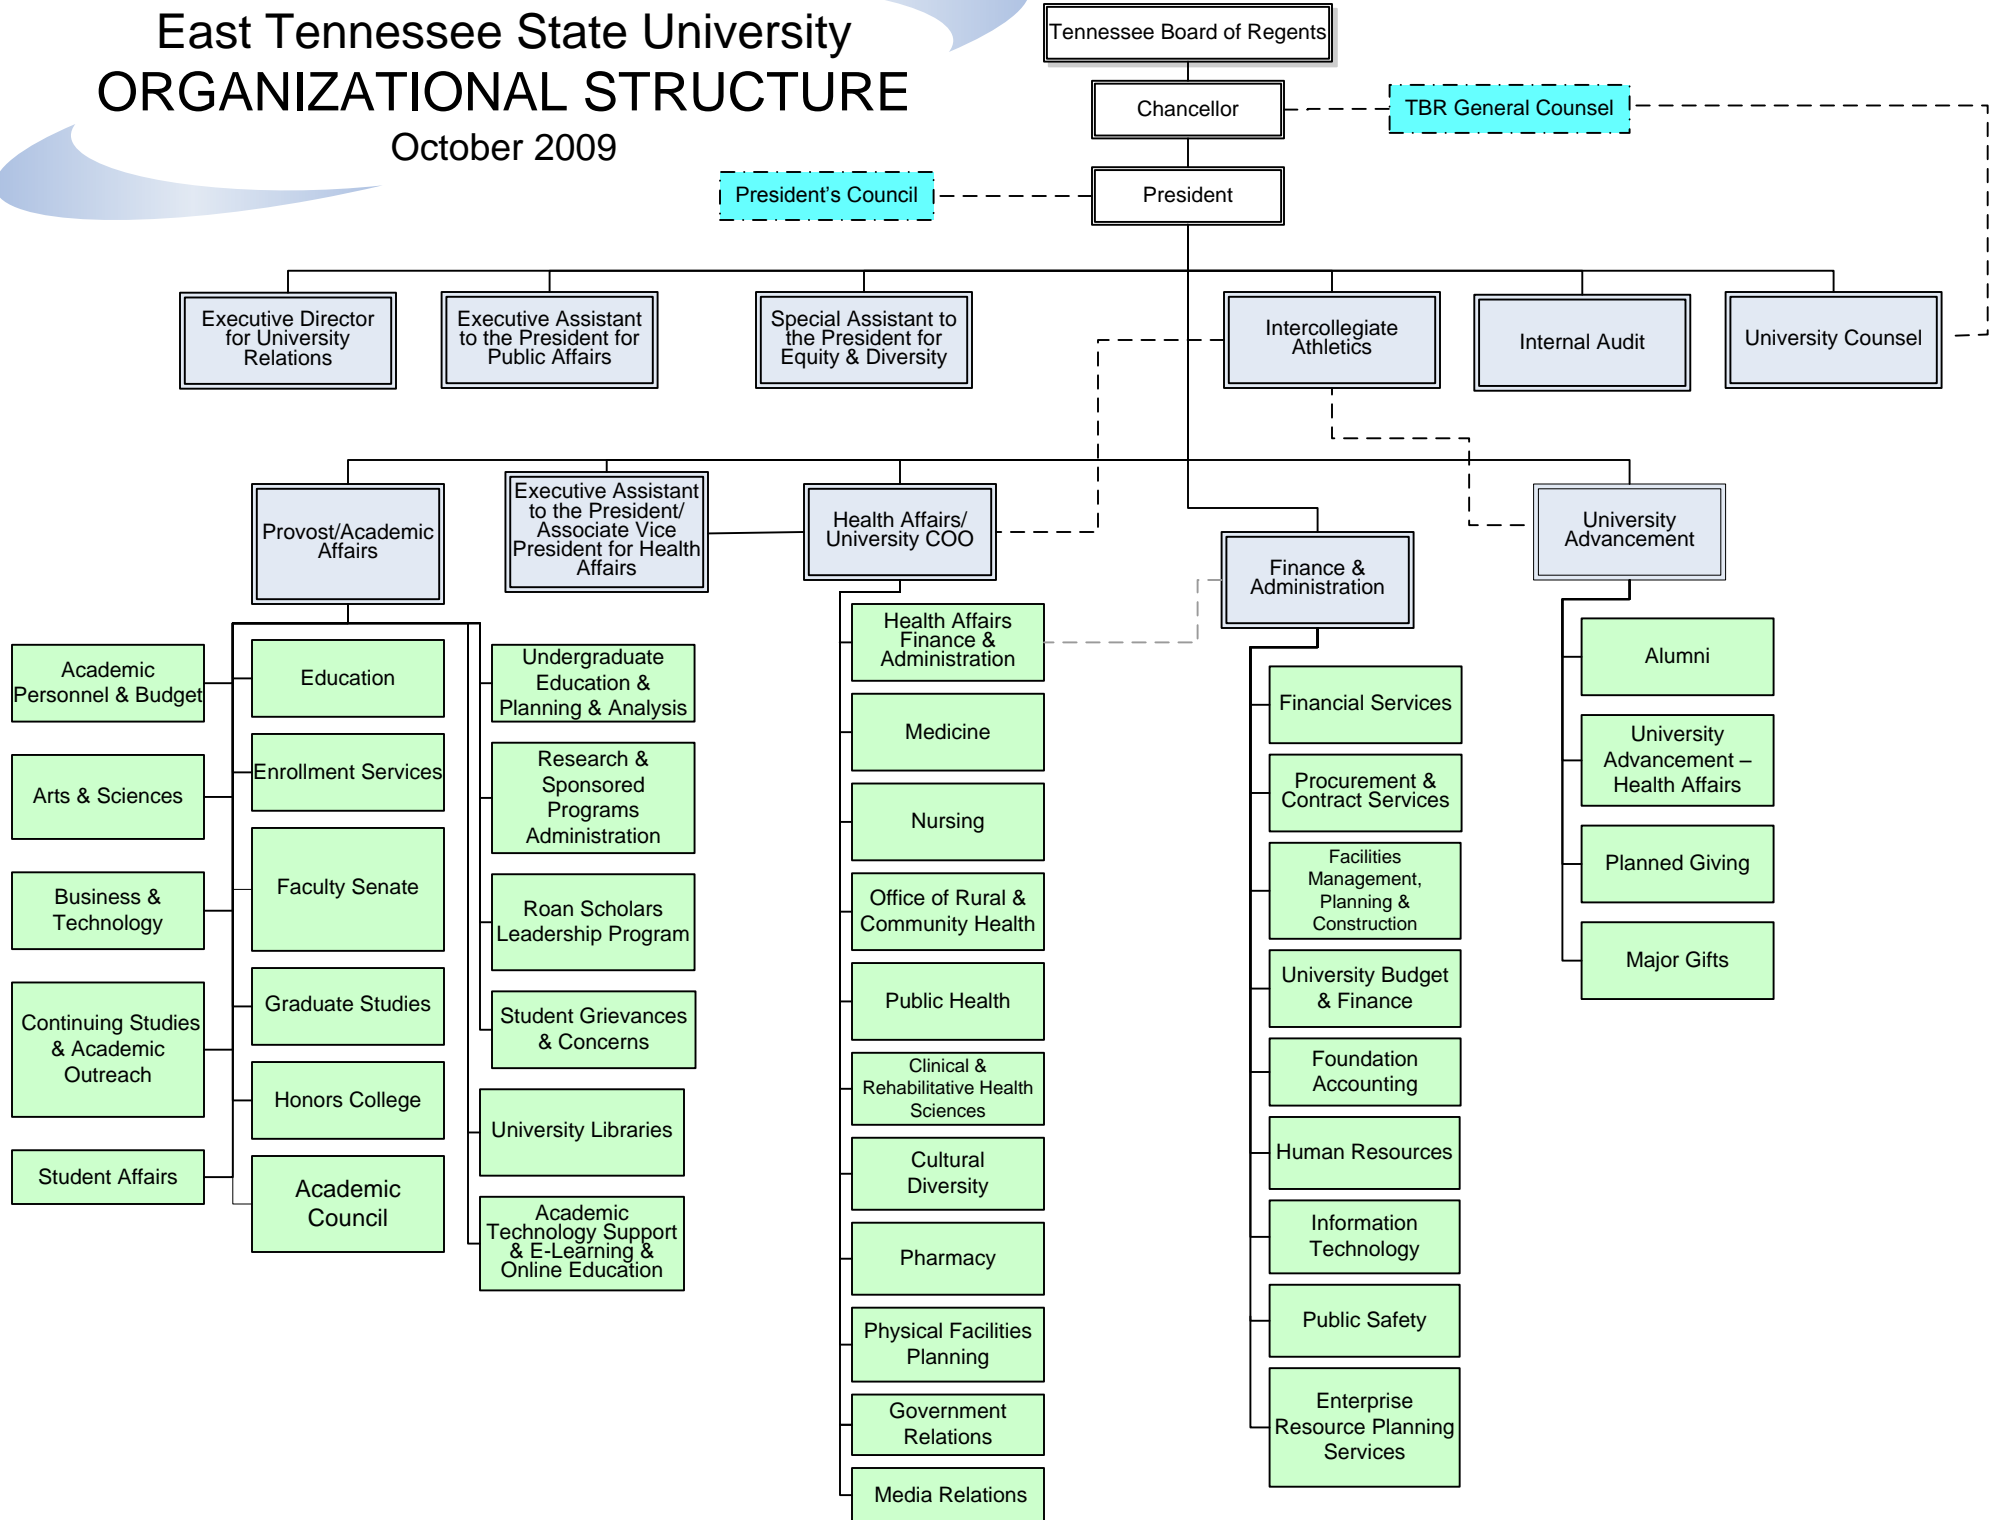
East Tennessee State University
ORGANIZATIONAL STRUCTURE
October 2009

Tennessee Board of Regents

Chancellor

TBR General Counsel

President's Council

President

Executive Director for University Relations

Executive Assistant to the President for Public Affairs

Special Assistant to the President for Equity & Diversity

Intercollegiate Athletics

Internal Audit

University Counsel

Provost/Academic Affairs

Executive Assistant to the President/ Associate Vice President for Health Affairs

Health Affairs/ University COO

Finance & Administration

University Advancement

Academic Personnel & Budget

Arts & Sciences

Business & Technology

Continuing Studies & Academic Outreach

Student Affairs

Education

Enrollment Services

Faculty Senate

Graduate Studies

Honors College

Academic Council

Undergraduate Education & Planning & Analysis

Research & Sponsored Programs Administration

Roan Scholars Leadership Program

Student Grievances & Concerns

University Libraries

Academic Technology Support & E-Learning & Online Education

Health Affairs Finance & Administration

Medicine

Nursing

Office of Rural & Community Health

Public Health

Clinical & Rehabilitative Health Sciences

Cultural Diversity

Pharmacy

Physical Facilities Planning

Government Relations

Media Relations

Financial Services

Procurement & Contract Services

Facilities Management, Planning & Construction

University Budget & Finance

Foundation Accounting

Human Resources

Information Technology

Public Safety

Enterprise Resource Planning Services

Alumni

University Advancement – Health Affairs

Planned Giving

Major Gifts